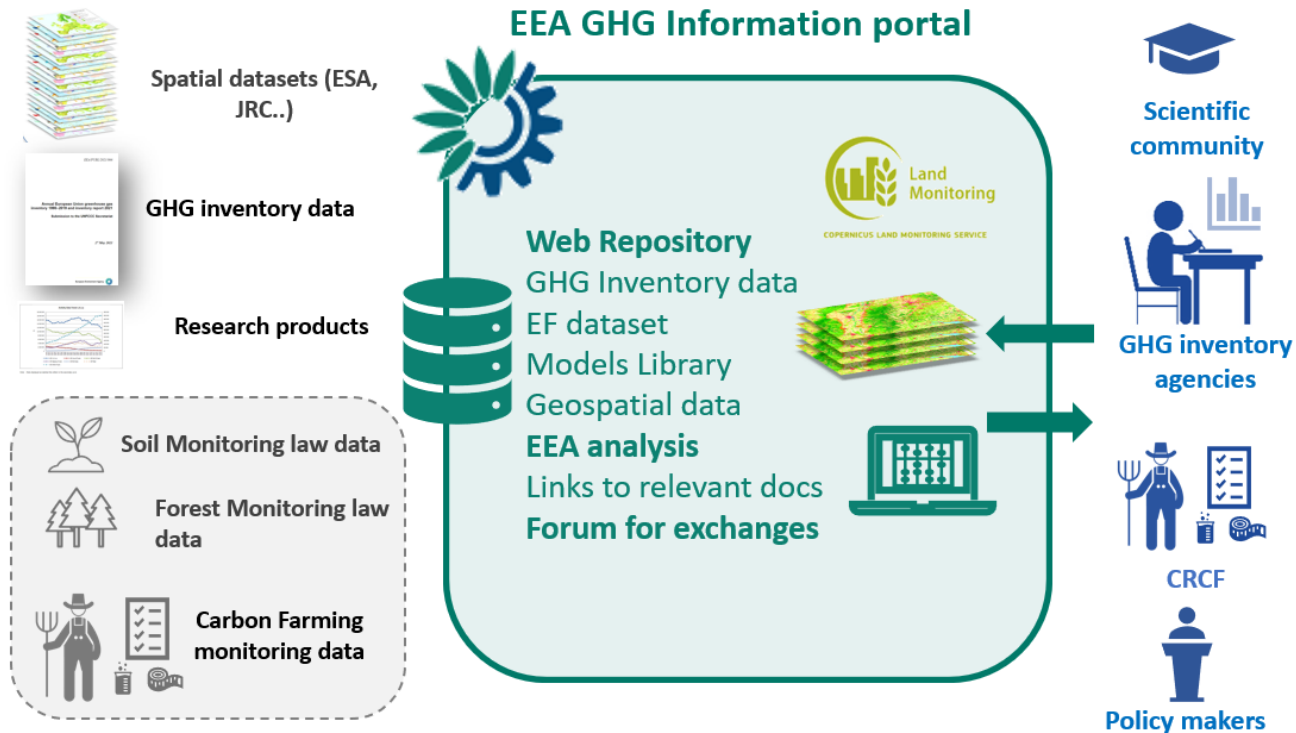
EEA GHG Information portal

Spatial datasets (ESA, JRC..)

GHG inventory data

Research products

Soil Monitoring law data

Forest Monitoring law data

Carbon Farming monitoring data

Land Monitoring

COPERNICUS LAND MONITORING SERVICE

Web Repository
GHG Inventory data
EF dataset
Models Library
Geospatial data
EEA analysis
Links to relevant docs
Forum for exchanges

Scientific community

GHG inventory agencies

CRCF

Policy makers